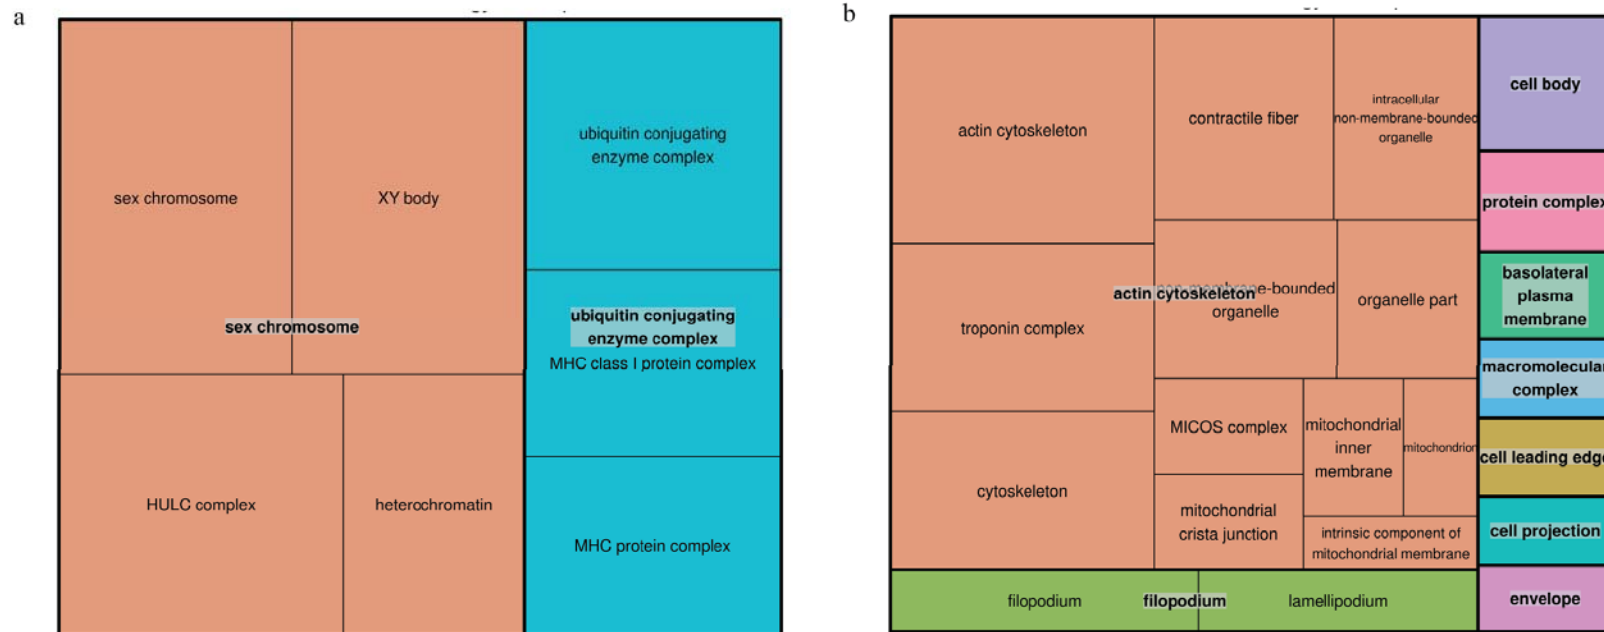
a

sex chromosome

XY body

sex chromosome

HULC complex

heterochromatin

ubiquitin conjugating enzyme complex

ubiquitin conjugating enzyme complex

MHC class I protein complex

MHC protein complex

b

actin cytoskeleton

contractile fiber

intracellular non-membrane-bounded organelle

troponin complex

actin cytoskeleton

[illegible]-bounded organelle

organelle part

cytoskeleton

MICOS complex

mitochondrial inner membrane

mitochondrion

mitochondrial crista junction

intrinsic component of mitochondrial membrane

filopodium

filopodium

lamellipodium

cell body

protein complex

basolateral plasma membrane

macromolecular complex

cell leading edge

cell projection

envelope